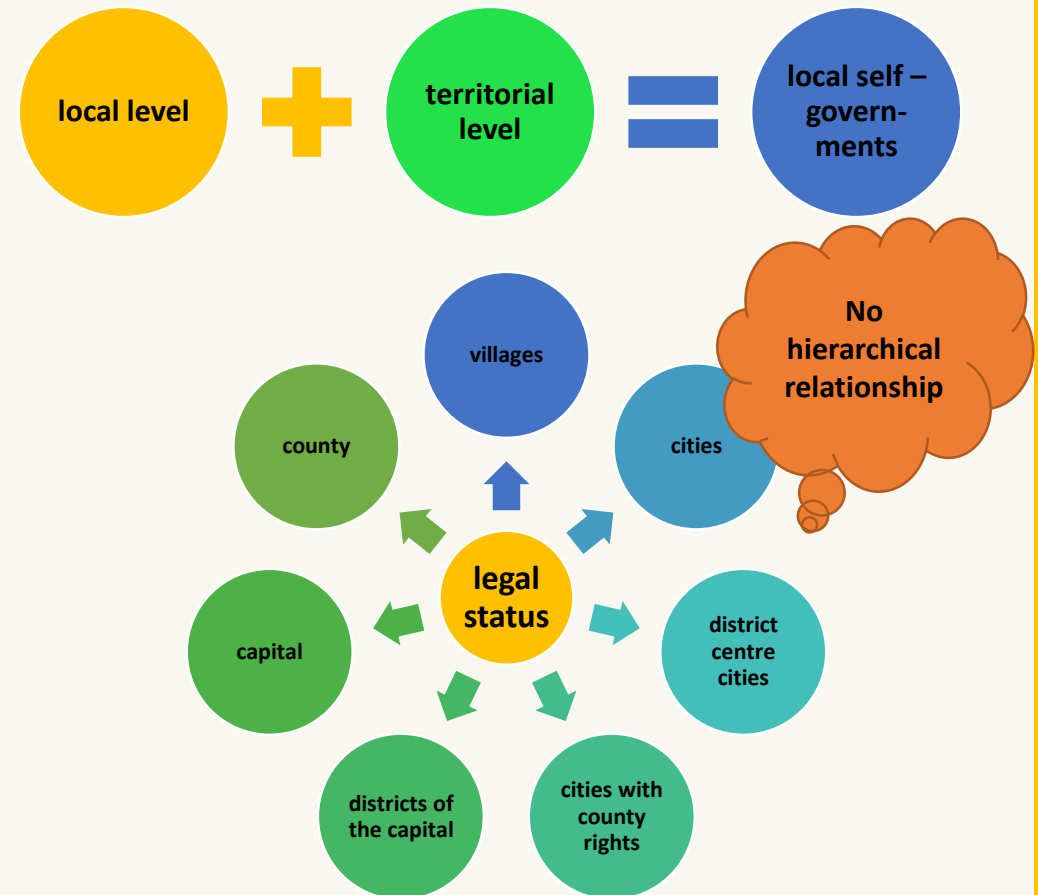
local level

territorial level

local self – govern-ments

No hierarchical relationship

villages

cities

county

legal status

capital

district centre cities

districts of the capital

cities with county rights